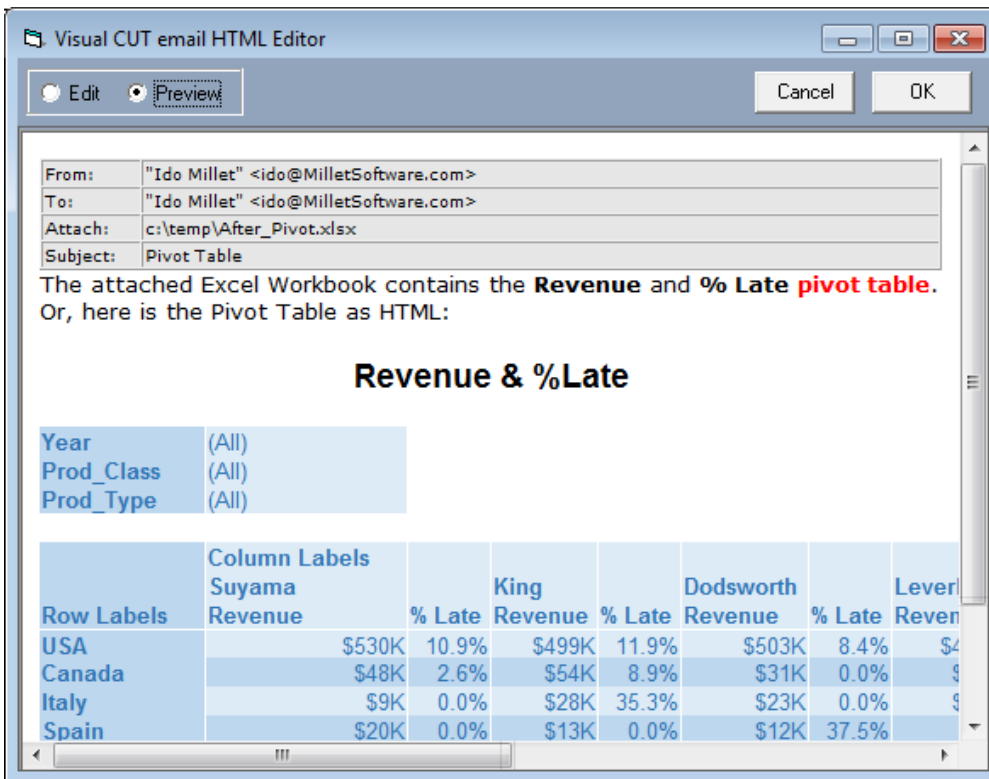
Visual CUT email HTML Editor

Edit Preview

Cancel OK

| From: | "Ido Millet" <ido@MilletSoftware.com> |
|---|---|
| To: | "Ido Millet" <ido@MilletSoftware.com> |
| Attach: | c:\temp\After_Pivot.xlsx |
| Subject: | Pivot Table |

The attached Excel Workbook contains the **Revenue** and **% Late** pivot table. Or, here is the Pivot Table as HTML:

**Revenue & %Late**

| Year | (All) |
|---|---|
| Prod_Class | (All) |
| Prod_Type | (All) |

| Row Labels | Column Labels Suyama Revenue | % Late | King Revenue | % Late | Dodsworth Revenue | % Late | Leverl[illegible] Reven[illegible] |
|---|---|---|---|---|---|---|---|
| USA | \$530K | 10.9% | \$499K | 11.9% | \$503K | 8.4% | \$4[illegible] |
| Canada | \$48K | 2.6% | \$54K | 8.9% | \$31K | 0.0% | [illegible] |
| Italy | \$9K | 0.0% | \$28K | 35.3% | \$23K | 0.0% | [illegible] |
| Spain | \$20K | 0.0% | \$13K | 0.0% | \$12K | 37.5% | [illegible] |